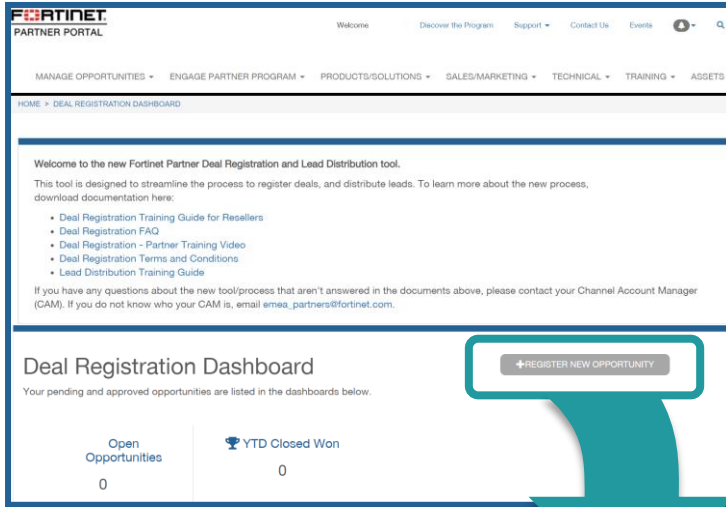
FORTINET
PARTNER PORTAL

Welcome Discover the Program Support ▾ Contact Us Events

MANAGE OPPORTUNITIES ▾ ENGAGE PARTNER PROGRAM ▾ PRODUCTS/SOLUTIONS ▾ SALES/MARKETING ▾ TECHNICAL ▾ TRAINING ▾ ASSETS

HOME > DEAL REGISTRATION DASHBOARD

Welcome to the new Fortinet Partner Deal Registration and Lead Distribution tool.

This tool is designed to streamline the process to register deals, and distribute leads. To learn more about the new process, download documentation here:

- Deal Registration Training Guide for Resellers
- Deal Registration FAQ
- Deal Registration - Partner Training Video
- Deal Registration Terms and Conditions
- Lead Distribution Training Guide

If you have any questions about the new tool/process that aren't answered in the documents above, please contact your Channel Account Manager (CAM). If you do not know who your CAM is, email emea_partners@fortinet.com.

Deal Registration Dashboard

Your pending and approved opportunities are listed in the dashboards below.

+REGISTER NEW OPPORTUNITY

Open Opportunities
0

YTD Closed Won
0